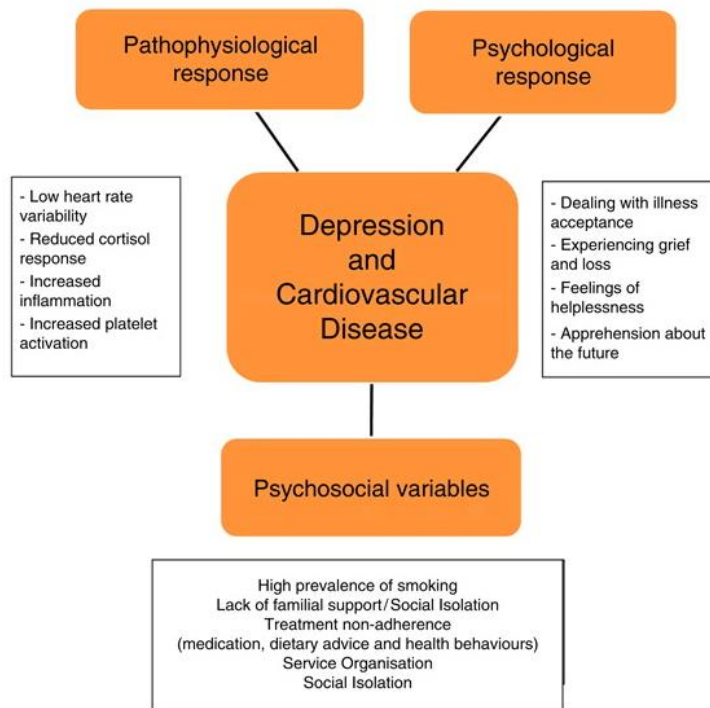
Pathophysiological response

Psychological response

- Low heart rate variability
- Reduced cortisol response
- Increased inflammation
- Increased platelet activation

Depression and Cardiovascular Disease

- Dealing with illness acceptance
- Experiencing grief and loss
- Feelings of helplessness
- Apprehension about the future

Psychosocial variables

High prevalence of smoking
Lack of familial support/Social Isolation
Treatment non-adherence
(medication, dietary advice and health behaviours)
Service Organisation
Social Isolation